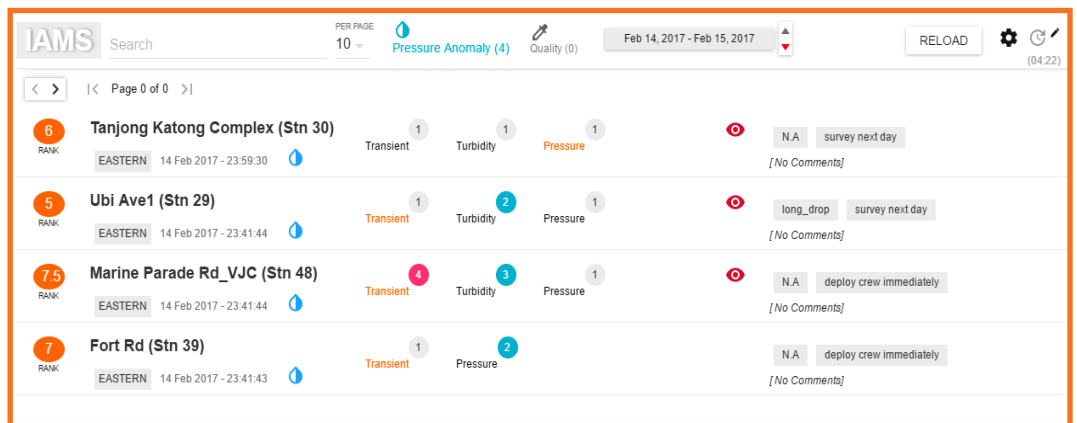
IAMS Search

PER PAGE 10

Pressure Anomaly (4)

Quality (0)

Feb 14, 2017 - Feb 15, 2017

RELOAD

(04:22)

Page 0 of 0

6 RANK
Tanjong Katong Complex (Stn 30)
EASTERN 14 Feb 2017 - 23:59:30
1 Transient 1 Turbidity 1 Pressure
N.A survey next day
[No Comments]

5 RANK
Ubi Ave1 (Stn 29)
EASTERN 14 Feb 2017 - 23:41:44
1 Transient 2 Turbidity 1 Pressure
long_drop survey next day
[No Comments]

7.5 RANK
Marine Parade Rd_VJC (Stn 48)
EASTERN 14 Feb 2017 - 23:41:44
4 Transient 3 Turbidity 1 Pressure
N.A deploy crew immediately
[No Comments]

7 RANK
Fort Rd (Stn 39)
EASTERN 14 Feb 2017 - 23:41:43
1 Transient 2 Pressure
N.A deploy crew immediately
[No Comments]